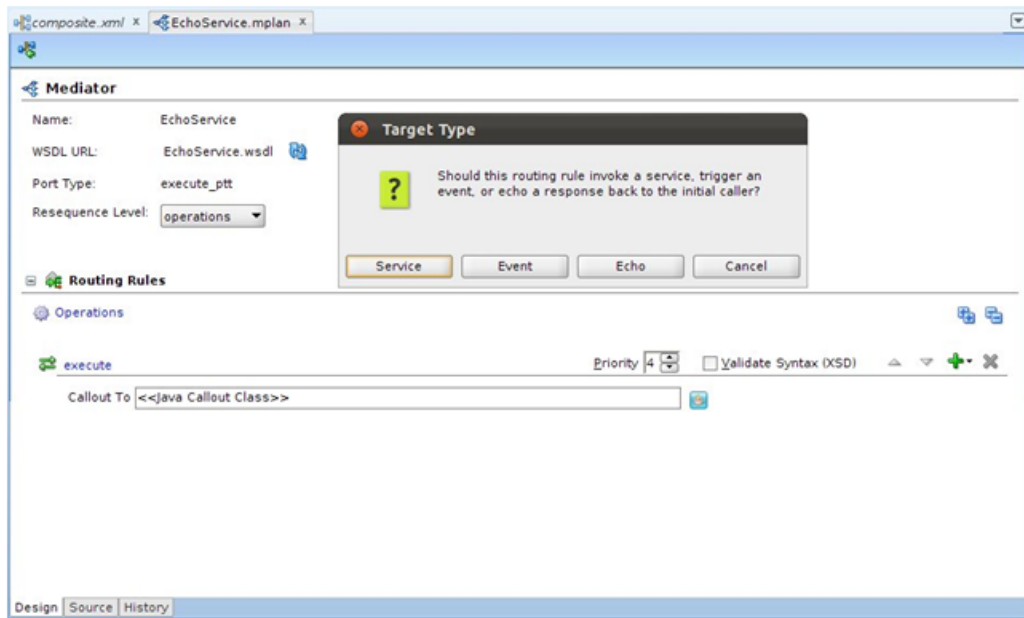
composite.xml × EchoService.mplan ×

Mediator

Name: EchoService

WSDL URL: EchoService.wsdl

Port Type: execute_ptt

Resequence Level: operations

Target Type

Should this routing rule invoke a service, trigger an event, or echo a response back to the initial caller?

Service Event Echo Cancel

Routing Rules

Operations

execute

Priority 4

Validate Syntax (XSD)

Callout To <<Java Callout Class>>

Design Source History